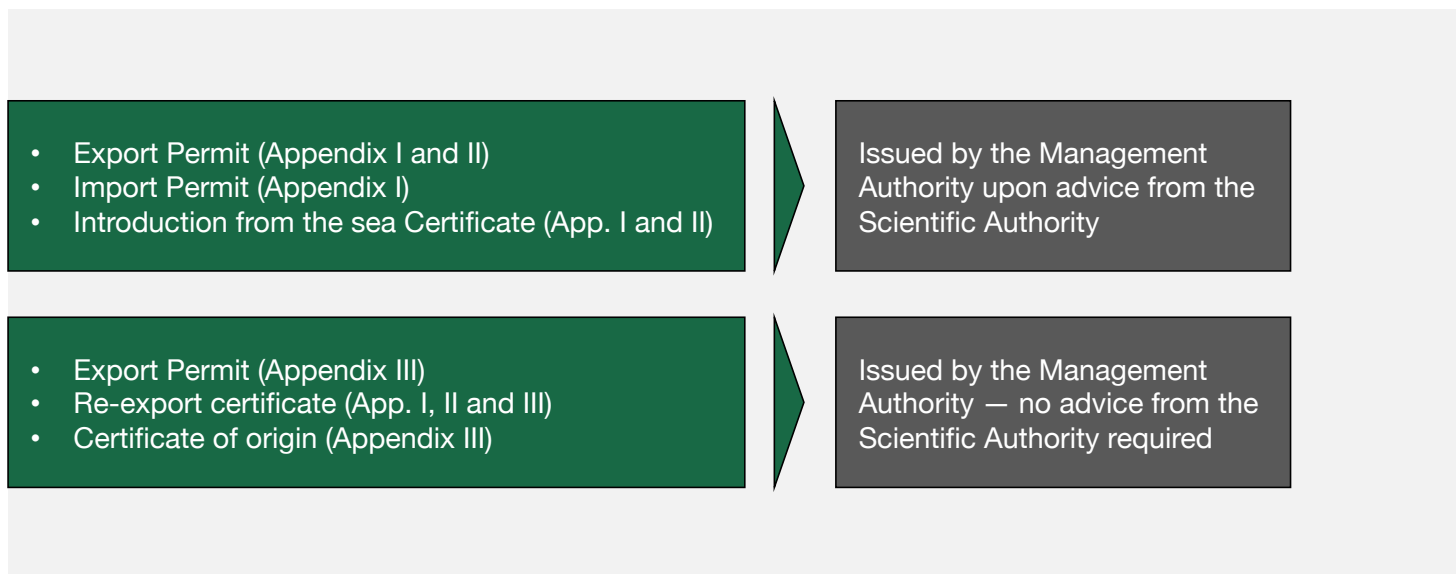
• Export Permit (Appendix I and II)
• Import Permit (Appendix I)
• Introduction from the sea Certificate (App. I and II)

Issued by the Management Authority upon advice from the Scientific Authority

• Export Permit (Appendix III)
• Re-export certificate (App. I, II and III)
• Certificate of origin (Appendix III)

Issued by the Management Authority — no advice from the Scientific Authority required